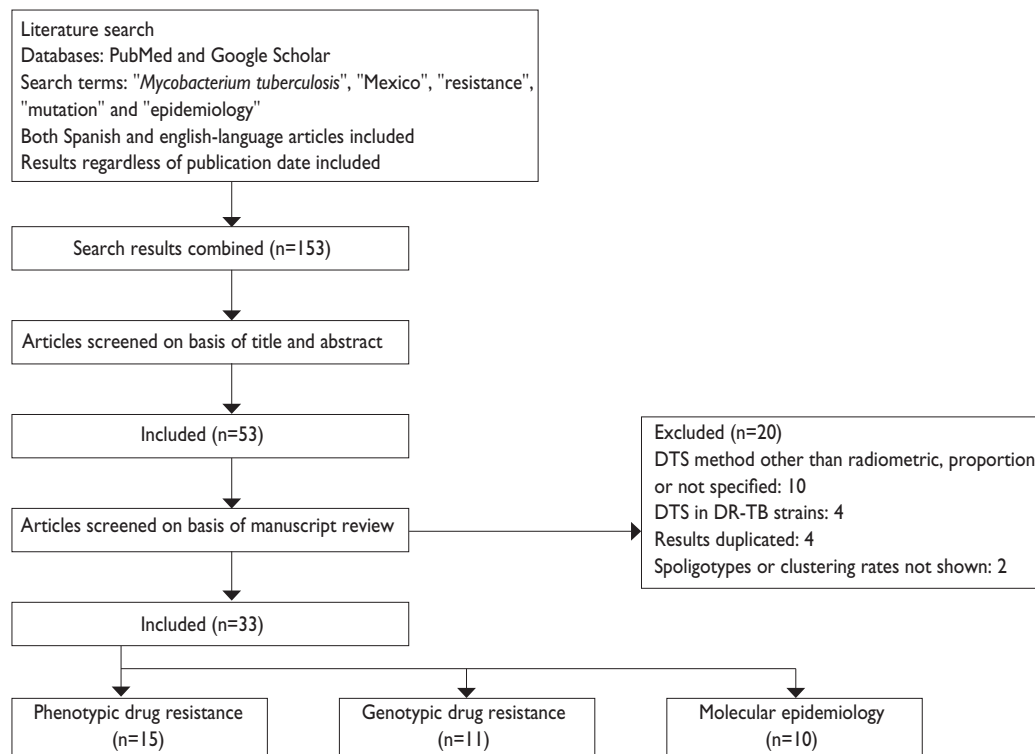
Literature search
Databases: PubMed and Google Scholar
Search terms: "Mycobacterium tuberculosis", "Mexico", "resistance", "mutation" and "epidemiology"
Both Spanish and english-language articles included
Results regardless of publication date included

Search results combined (n=153)

Articles screened on basis of title and abstract

Included (n=53)

Excluded (n=20)
DTS method other than radiometric, proportion or not specified: 10
DTS in DR-TB strains: 4
Results duplicated: 4
Spoligotypes or clustering rates not shown: 2

Articles screened on basis of manuscript review

Included (n=33)

Phenotypic drug resistance (n=15)

Genotypic drug resistance (n=11)

Molecular epidemiology (n=10)